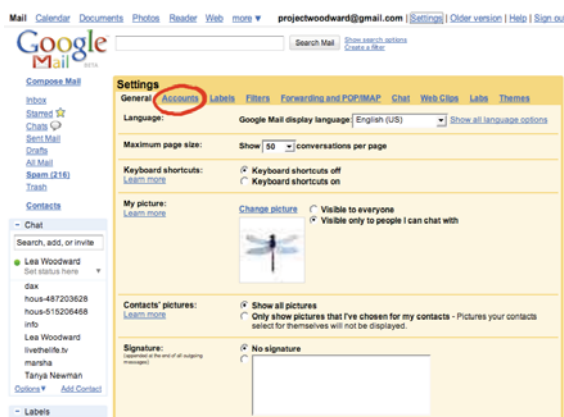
Mail Calendar Documents Photos Reader Web more ▼ projectwoodward@gmail.com | Settings | Older version | Help | Sign ou

Google Mail BETA

Search Mail Show search options Create a filter

Compose Mail

Inbox
Starred
Chats
Sent Mail
Drafts
All Mail
Spam (216)
Trash

Contacts

– Chat

Search, add, or invite

Lea Woodward
Set status here

dax
hous-487203628
hous-515206468
info
Lea Woodward
livethelife.tv
marsha
Tanya Newman

Options▼ Add Contact

– Labels

Settings

General Accounts Labels Filters Forwarding and POP/IMAP Chat Web Clips Labs Themes

Language: Google Mail display language: English (US) Show all language options

Maximum page size: Show 50 conversations per page

Keyboard shortcuts: Learn more
Keyboard shortcuts off
Keyboard shortcuts on

My picture: Learn more
Change picture
Visible to everyone
Visible only to people I can chat with

Contacts' pictures: Learn more
Show all pictures
Only show pictures that I've chosen for my contacts - Pictures your contacts select for themselves will not be displayed.

Signature: (appended at the end of all outgoing messages)
No signature